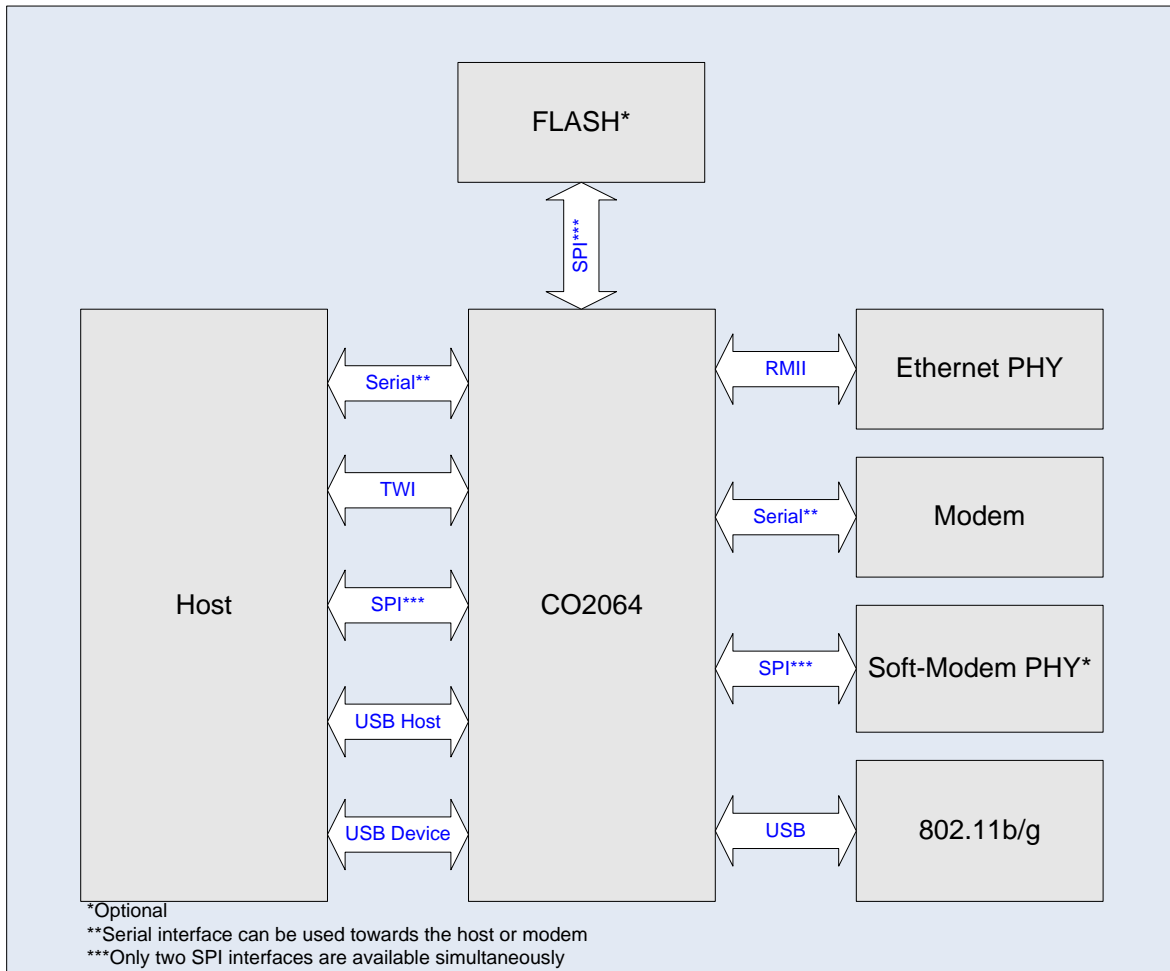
FLASH*

SPI***

Host

Serial**

TWI

SPI***

USB Host

USB Device

CO2064

RMII

Ethernet PHY

Serial**

Modem

SPI***

Soft-Modem PHY*

USB

802.11b/g

*Optional
**Serial interface can be used towards the host or modem
***Only two SPI interfaces are available simultaneously